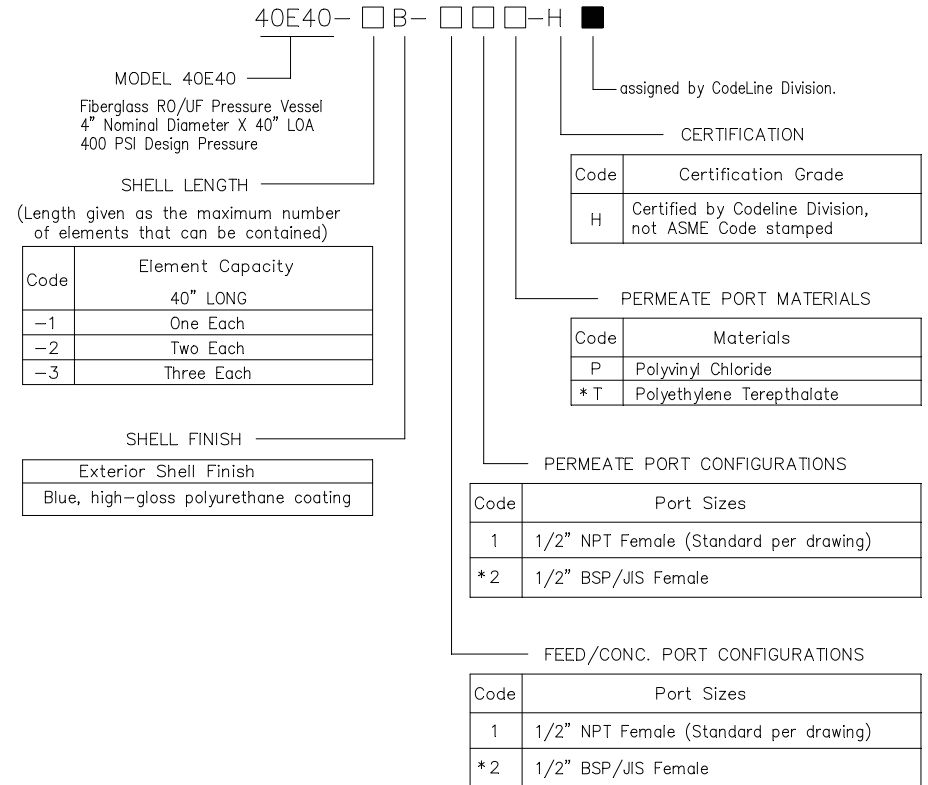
40E40– □B– □□□–H ■

MODEL 40E40

Fiberglass RO/UF Pressure Vessel
4" Nominal Diameter X 40" LOA
400 PSI Design Pressure

SHELL LENGTH

(Length given as the maximum number of elements that can be contained)

| Code | Element Capacity 40" LONG |
|---|---|
| –1 | One Each |
| –2 | Two Each |
| –3 | Three Each |

SHELL FINISH

| Exterior Shell Finish |
|---|
| Blue, high–gloss polyurethane coating |

assigned by CodeLine Division.

CERTIFICATION

| Code | Certification Grade |
|---|---|
| H | Certified by Codeline Division, not ASME Code stamped |

PERMEATE PORT MATERIALS

| Code | Materials |
|---|---|
| P | Polyvinyl Chloride |
| * T | Polyethylene Terepthalate |

PERMEATE PORT CONFIGURATIONS

| Code | Port Sizes |
|---|---|
| 1 | 1/2" NPT Female (Standard per drawing) |
| *2 | 1/2" BSP/JIS Female |

FEED/CONC. PORT CONFIGURATIONS

| Code | Port Sizes |
|---|---|
| 1 | 1/2" NPT Female (Standard per drawing) |
| *2 | 1/2" BSP/JIS Female |